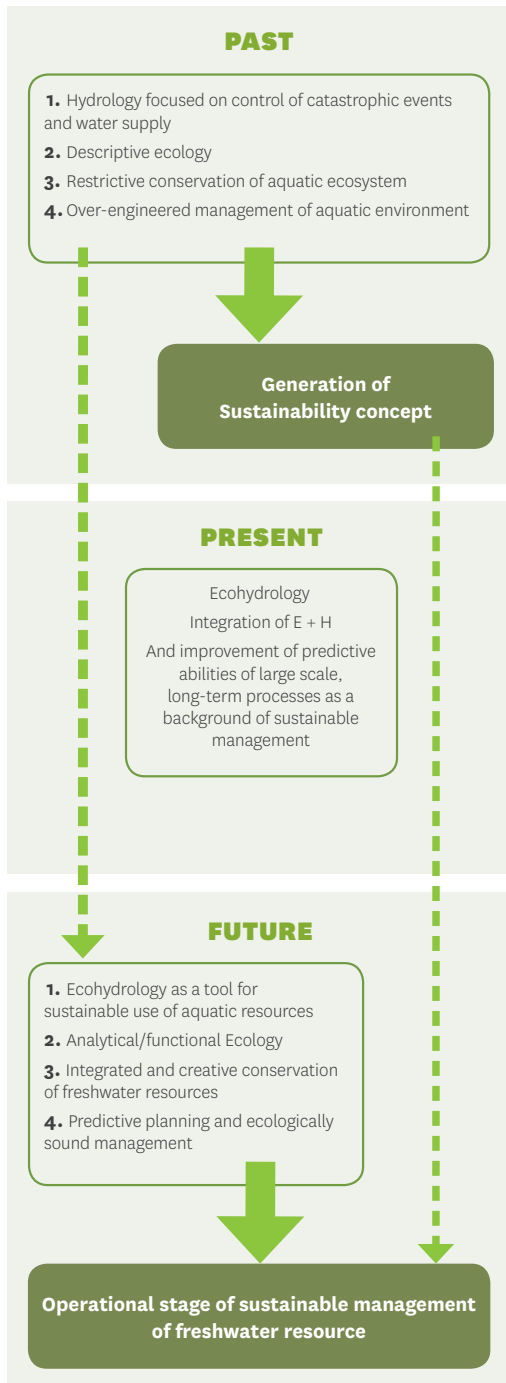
PAST

1. Hydrology focused on control of catastrophic events and water supply

2. Descriptive ecology

3. Restrictive conservation of aquatic ecosystem

4. Over-engineered management of aquatic environment

Generation of Sustainability concept

PRESENT

Ecohydrology

Integration of E + H

And improvement of predictive abilities of large scale, long-term processes as a background of sustainable management

FUTURE

1. Ecohydrology as a tool for sustainable use of aquatic resources

2. Analytical/functional Ecology

3. Integrated and creative conservation of freshwater resources

4. Predictive planning and ecologically sound management

Operational stage of sustainable management of freshwater resource